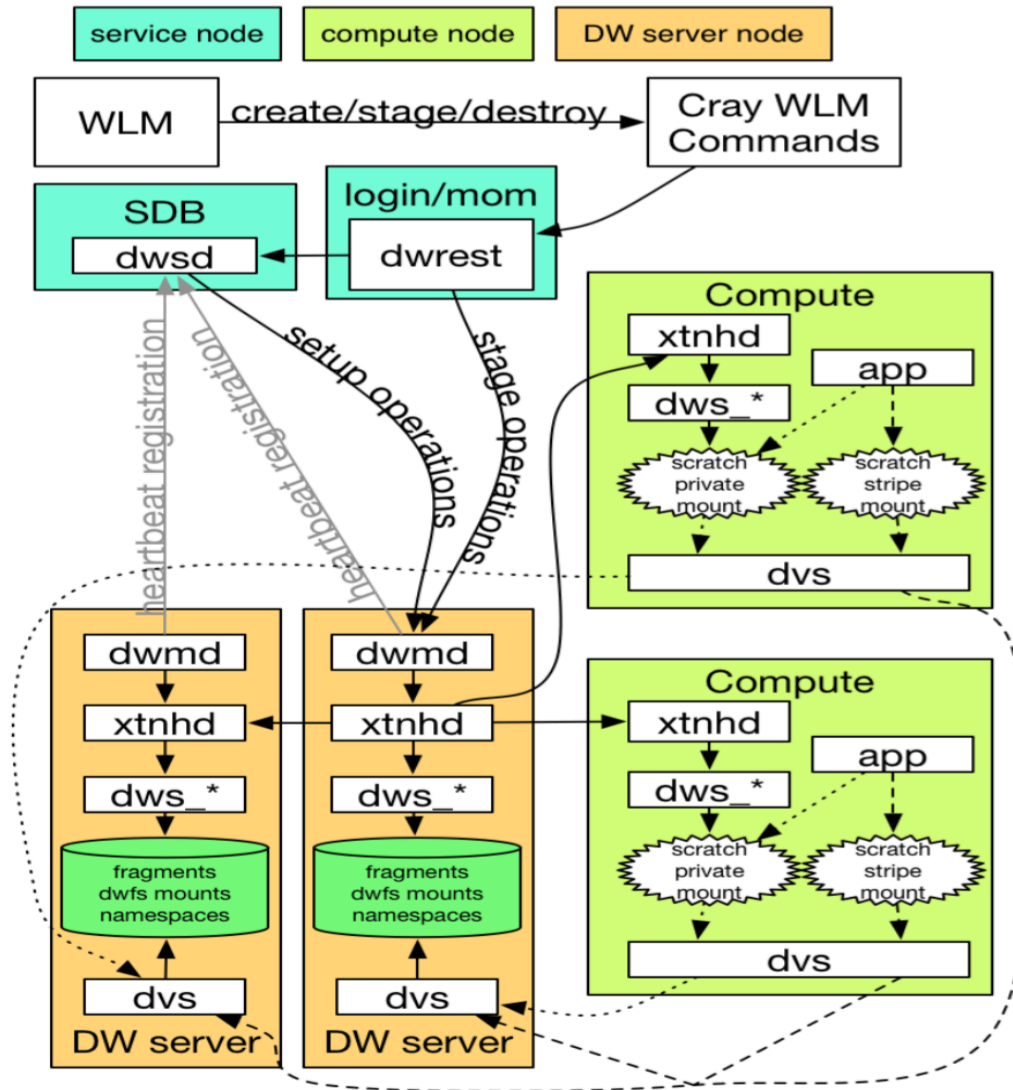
service node

compute node

DW server node

WLM

create/stage/destroy

Cray WLM Commands

SDB

dwsd

login/mom

dwrest

setup operations

stage operations

heartbeat registration

heartbeat registration

Compute

xtnhd

app

dws_*

scratch private mount

scratch stripe mount

dvs

dwmd

xtnhd

dws_*

fragments dwfs mounts namespaces

dvs

DW server

dwmd

xtnhd

dws_*

fragments dwfs mounts namespaces

dvs

DW server

Compute

xtnhd

app

dws_*

scratch private mount

scratch stripe mount

dvs